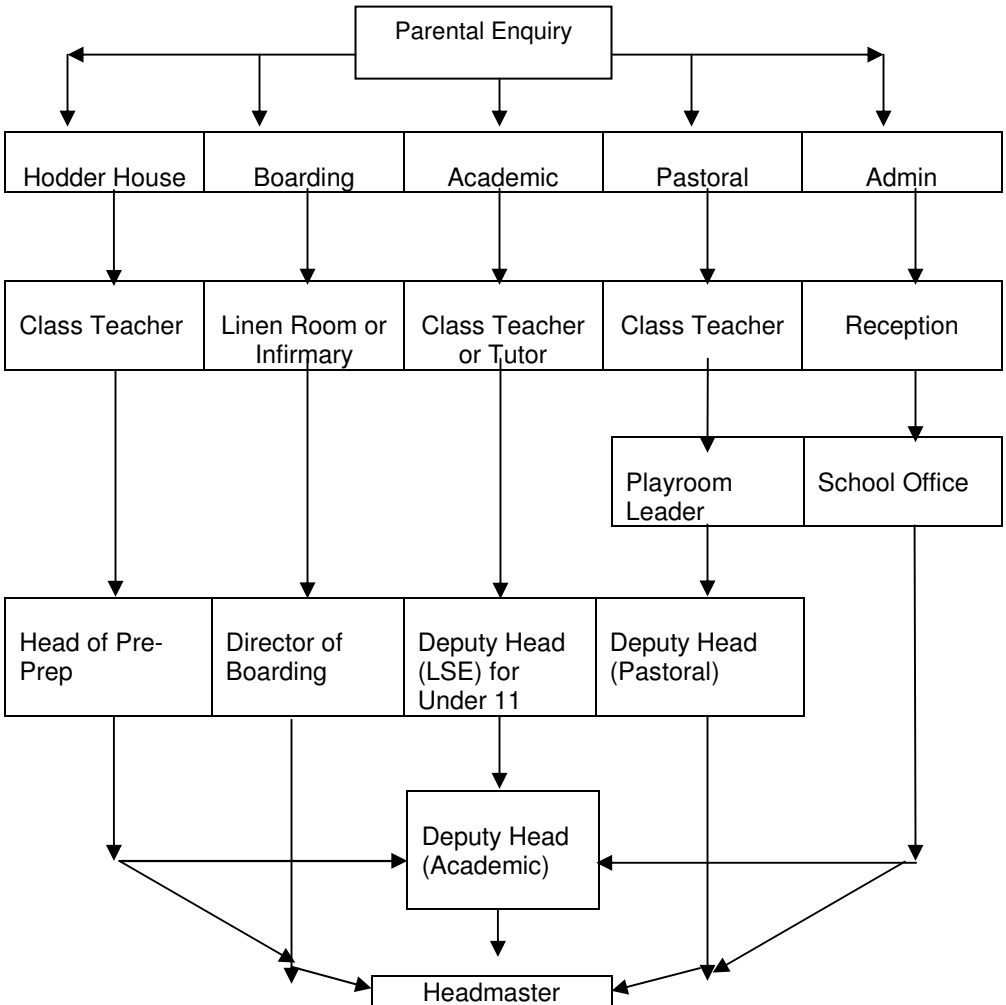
Parental Enquiry

Hodder House
Boarding
Academic
Pastoral
Admin

Class Teacher
Linen Room or Infirmary
Class Teacher or Tutor
Class Teacher
Reception

Playroom Leader
School Office

Head of Pre-Prep
Director of Boarding
Deputy Head (LSE) for Under 11
Deputy Head (Pastoral)

Deputy Head (Academic)

Headmaster